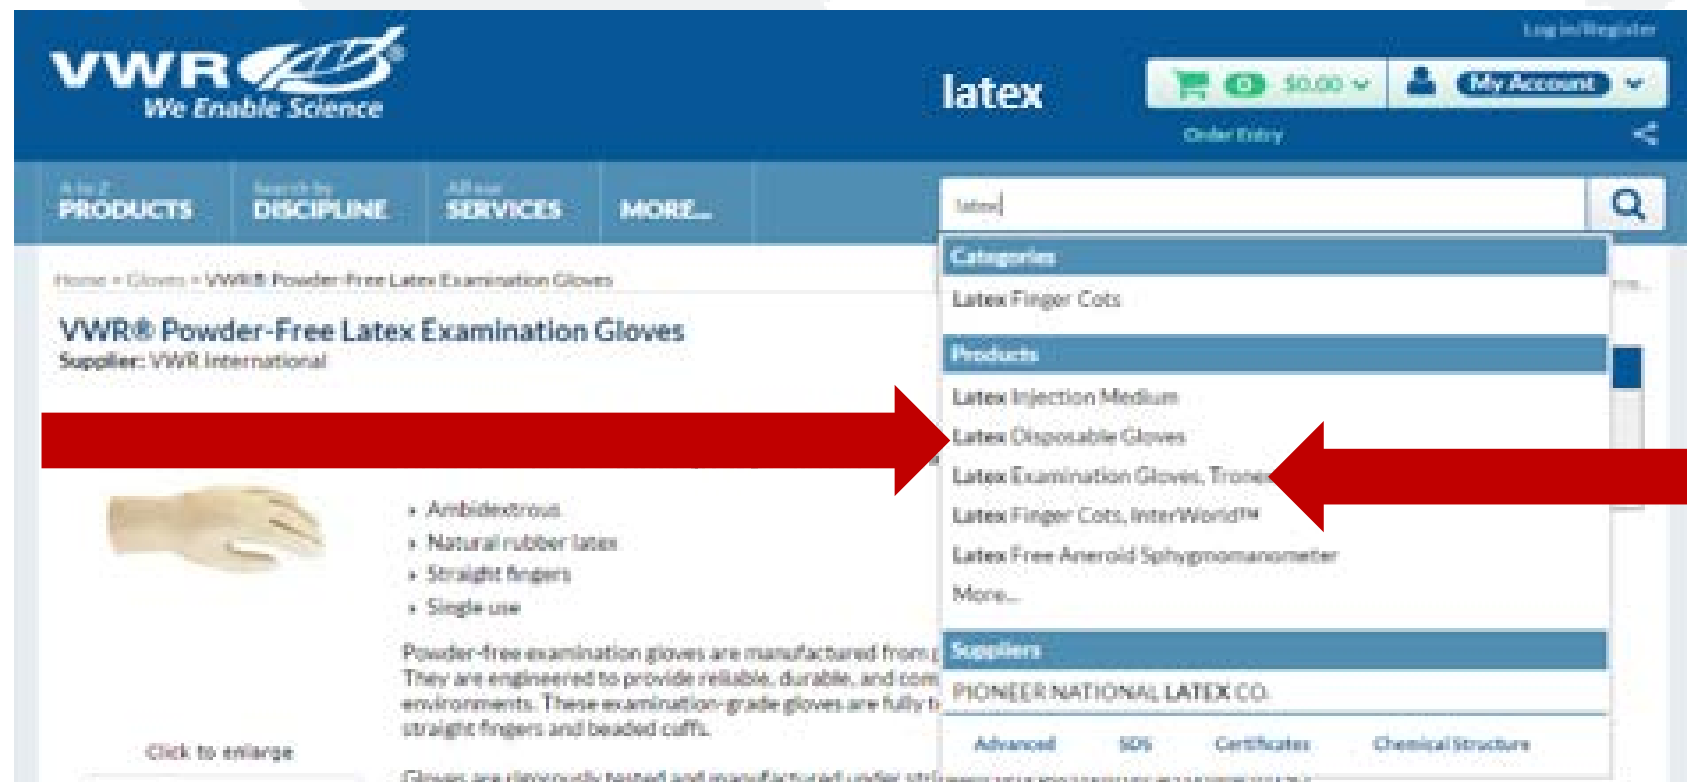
VWR
We Enable Science

latex

Log in/Register

0 $0.00 My Account

Order Entry

A to Z PRODUCTS

Search by DISCIPLINE

All our SERVICES

MORE...

latex

Categories

Latex Finger Cots

Products

Latex Injection Medium

Latex Disposable Gloves

Latex Examination Gloves, Tronex

Latex Finger Cots, InterWorld™

Latex Free Aneroid Sphygmomanometer

More...

Suppliers

PIONEER NATIONAL LATEX CO.

Advanced SDS Certificates Chemical Structure

Home > Gloves > VWR® Powder-Free Latex Examination Gloves

VWR® Powder-Free Latex Examination Gloves
Supplier: VWR International

Click to enlarge

• Ambidextrous
• Natural rubber latex
• Straight fingers
• Single use

Powder-free examination gloves are manufactured from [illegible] They are engineered to provide reliable, durable, and com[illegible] environments. These examination-grade gloves are fully t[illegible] straight fingers and beaded cuffs.

Gloves are rigorously tested and manufactured under str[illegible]